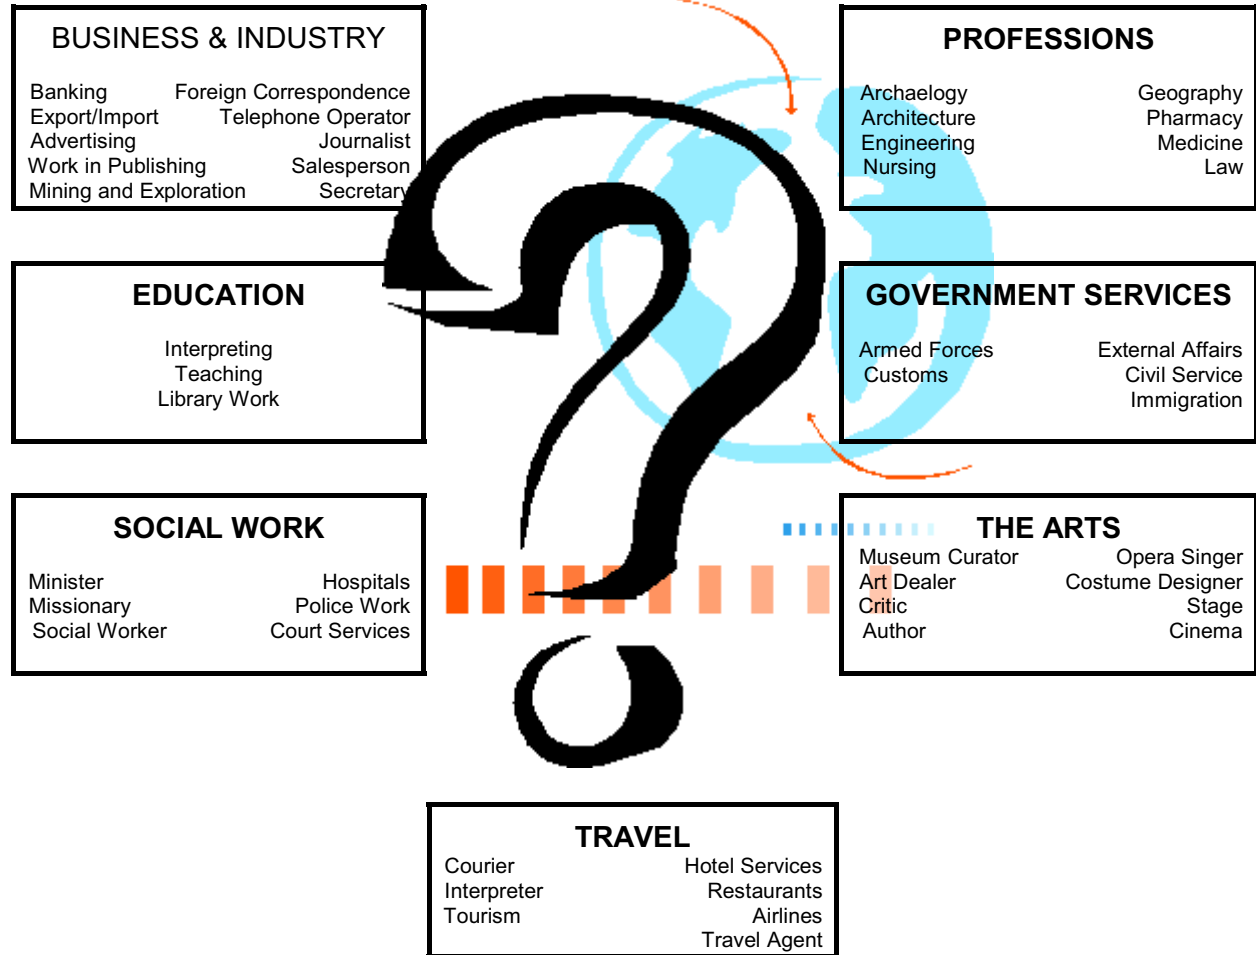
BUSINESS & INDUSTRY

Banking
Export/Import
Advertising
Work in Publishing
Mining and Exploration

Foreign Correspondence
Telephone Operator
Journalist
Salesperson
Secretary

PROFESSIONS

Archaelogy
Architecture
Engineering
Nursing

Geography
Pharmacy
Medicine
Law

EDUCATION

Interpreting
Teaching
Library Work

GOVERNMENT SERVICES

Armed Forces
Customs

External Affairs
Civil Service
Immigration

SOCIAL WORK

Minister
Missionary
Social Worker

Hospitals
Police Work
Court Services

THE ARTS

Museum Curator
Art Dealer
Critic
Author

Opera Singer
Costume Designer
Stage
Cinema

TRAVEL

Courier
Interpreter
Tourism

Hotel Services
Restaurants
Airlines
Travel Agent